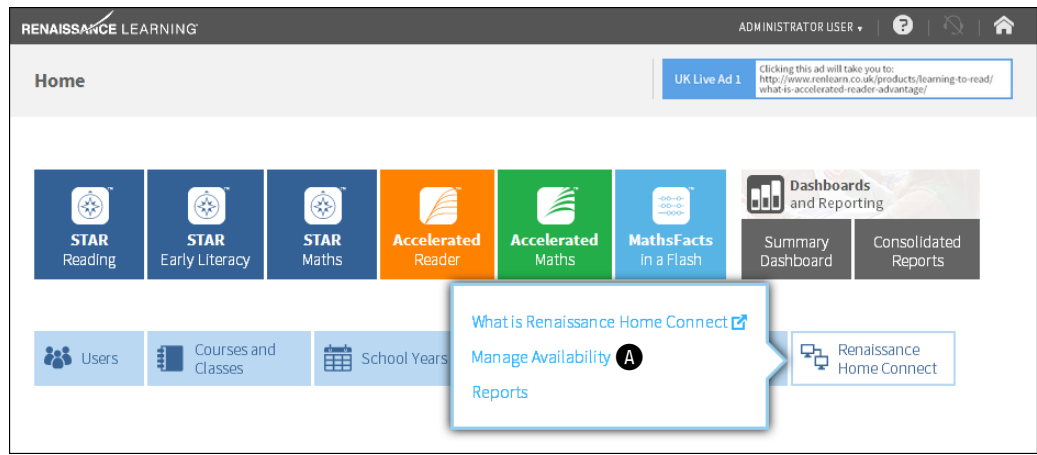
RENAISSANCE LEARNING™

ADMINISTRATOR USER ▾

Home

UK Live Ad 1

Clicking this ad will take you to: http://www.renlearn.co.uk/products/learning-to-read/what-is-accelerated-reader-advantage/

STAR Reading

STAR Early Literacy

STAR Maths

Accelerated Reader

Accelerated Maths

MathsFacts in a Flash

Dashboards and Reporting

Summary Dashboard

Consolidated Reports

Users

Courses and Classes

School Years

What is Renaissance Home Connect

Manage Availability A

Reports

Renaissance Home Connect